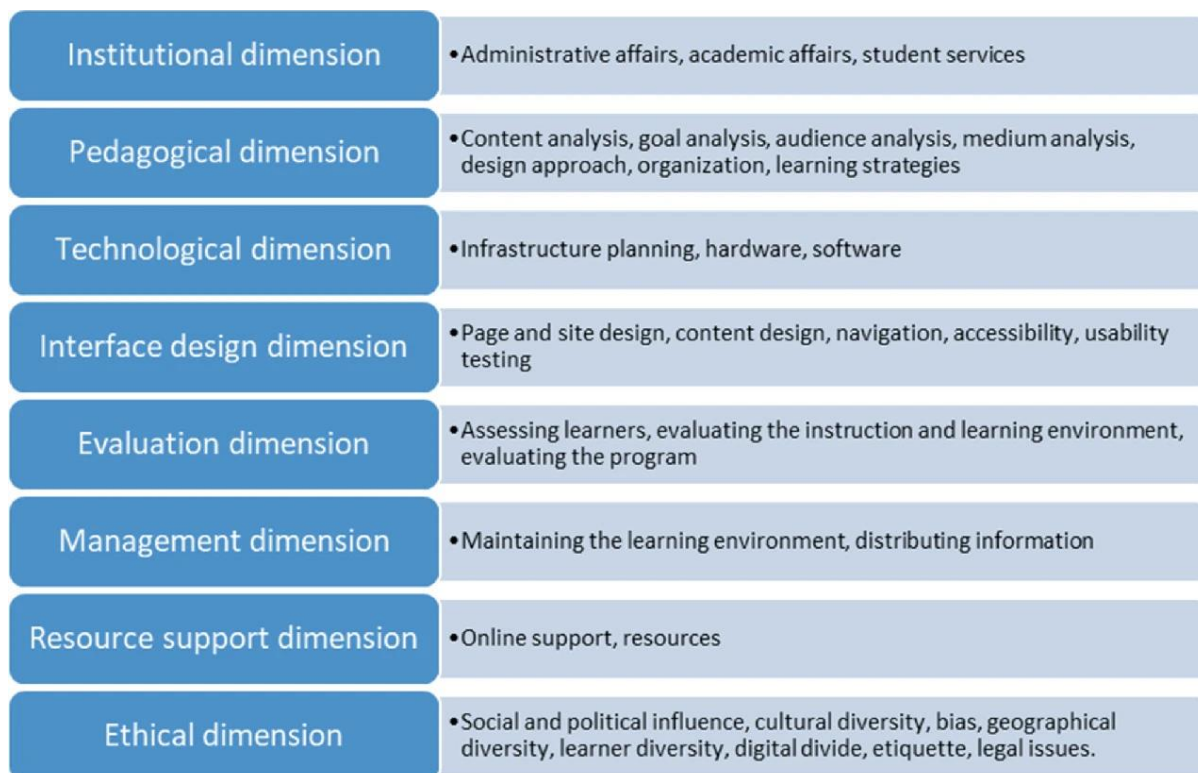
Institutional dimension
• Administrative affairs, academic affairs, student services

Pedagogical dimension
• Content analysis, goal analysis, audience analysis, medium analysis, design approach, organization, learning strategies

Technological dimension
• Infrastructure planning, hardware, software

Interface design dimension
• Page and site design, content design, navigation, accessibility, usability testing

Evaluation dimension
• Assessing learners, evaluating the instruction and learning environment, evaluating the program

Management dimension
• Maintaining the learning environment, distributing information

Resource support dimension
• Online support, resources

Ethical dimension
• Social and political influence, cultural diversity, bias, geographical diversity, learner diversity, digital divide, etiquette, legal issues.